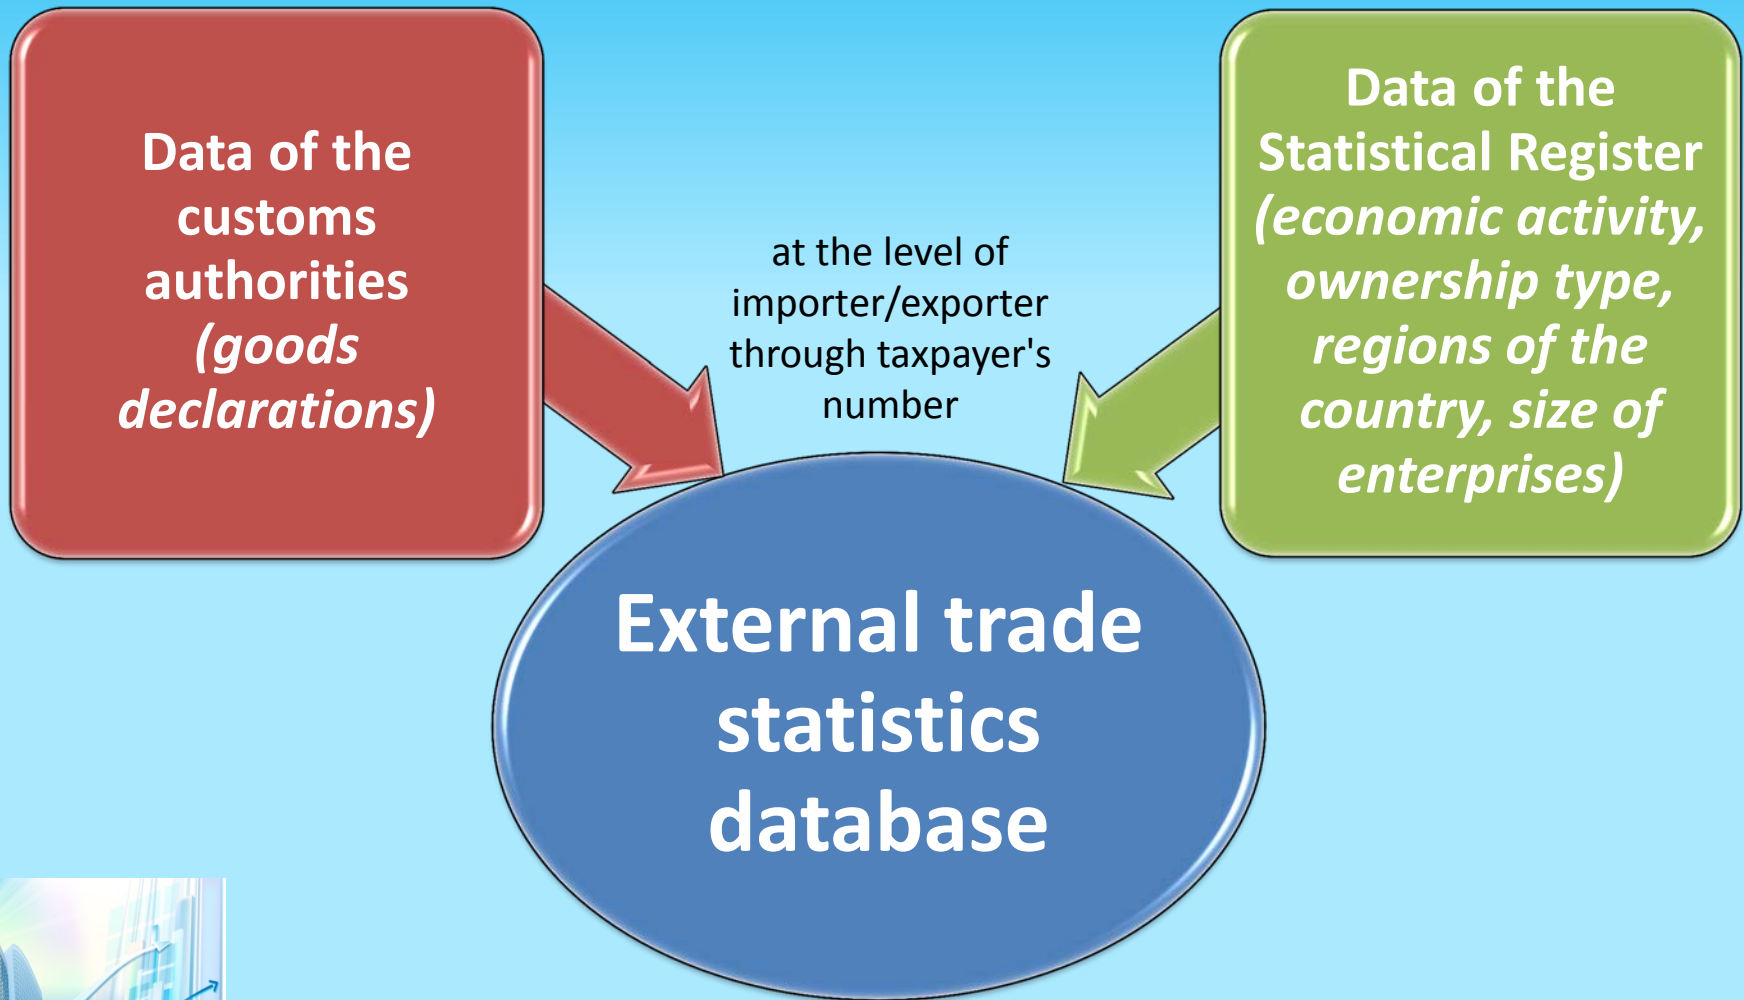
Data of the customs authorities (goods declarations)

at the level of importer/exporter through taxpayer's number

Data of the Statistical Register (economic activity, ownership type, regions of the country, size of enterprises)

External trade statistics database